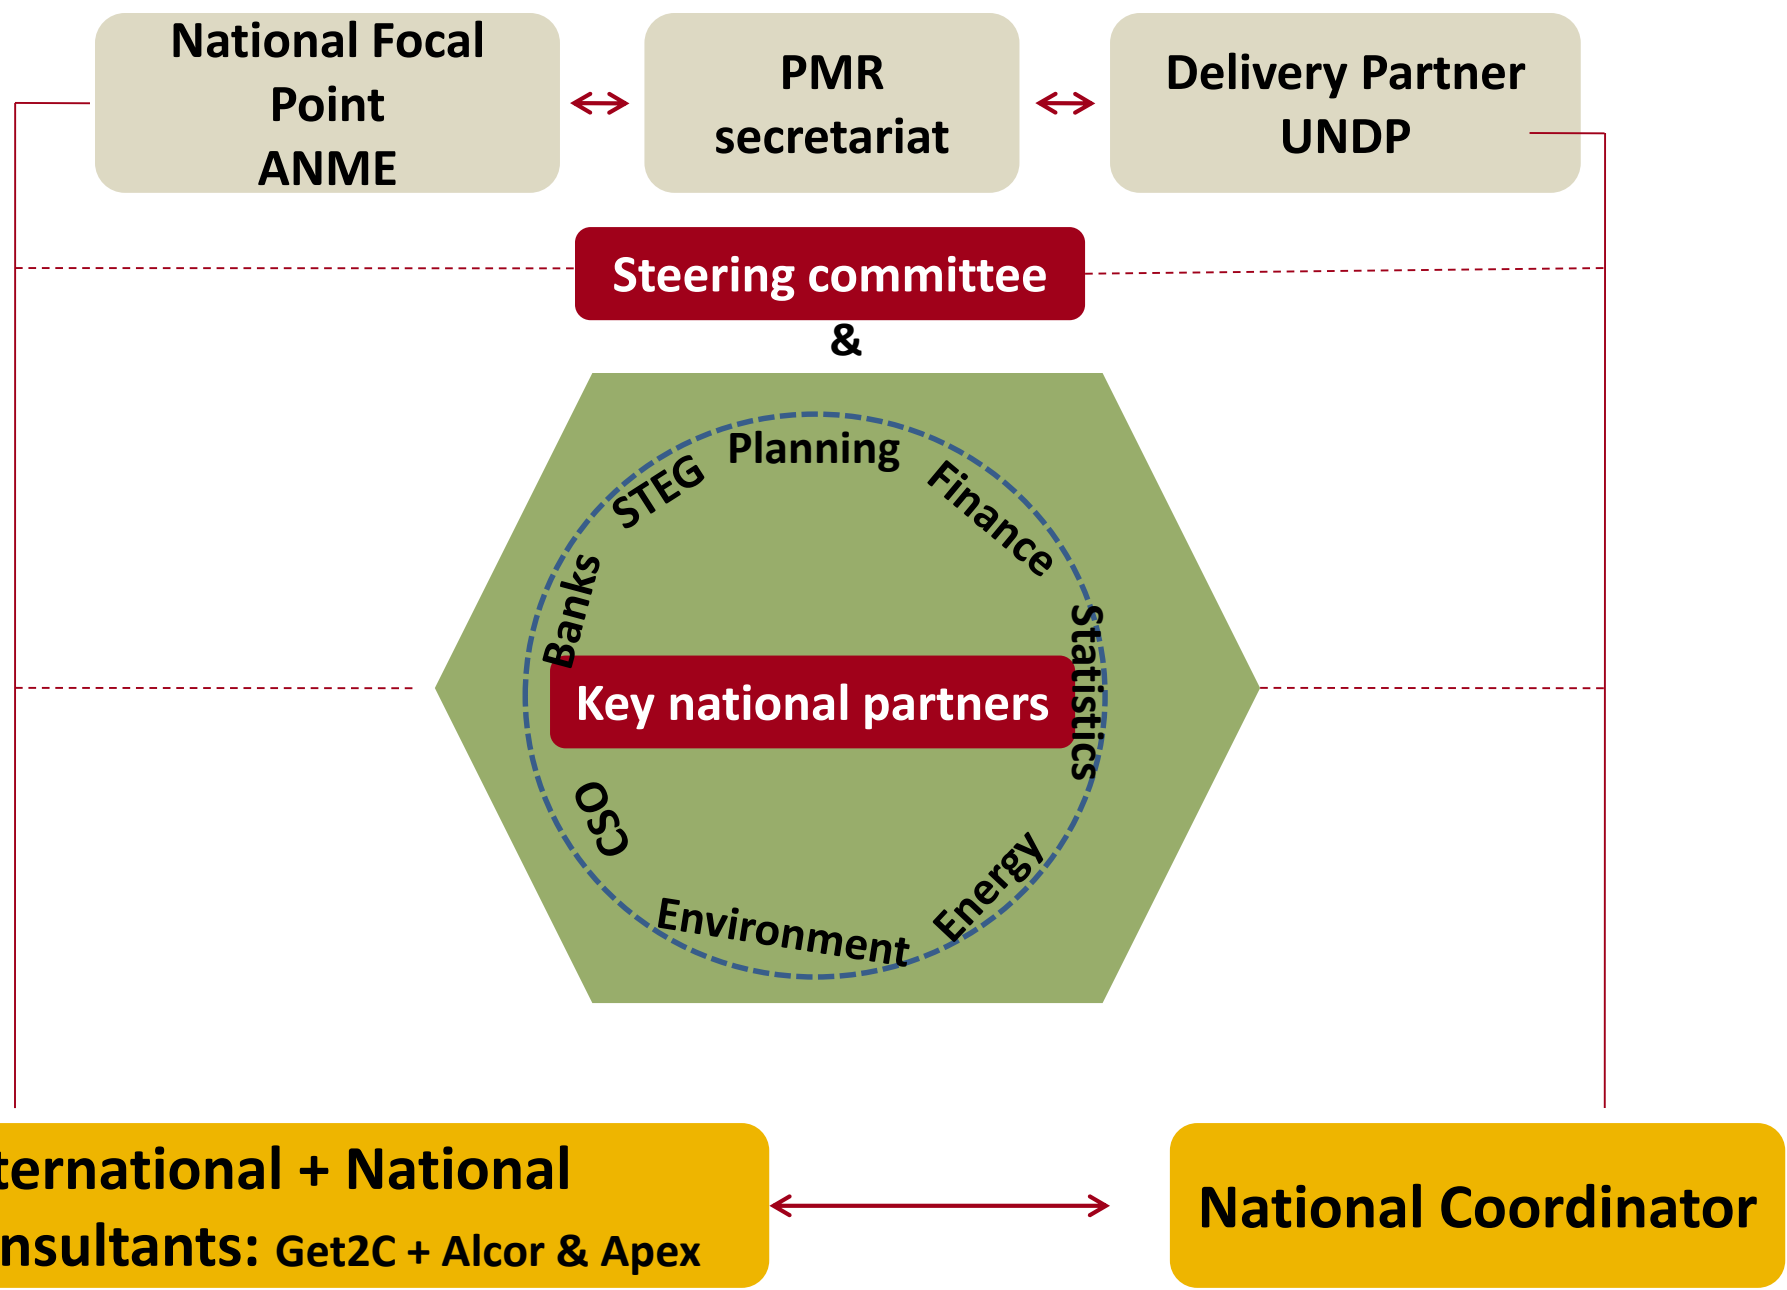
National Focal Point
ANME

PMR secretariat

Delivery Partner
UNDP

Steering committee
&

Planning
Finance
Statistics
Energy
Environment
CSO
Banks
STEG

Key national partners

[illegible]ternational + National
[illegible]nsultants: Get2C + Alcor & Apex

National Coordinator